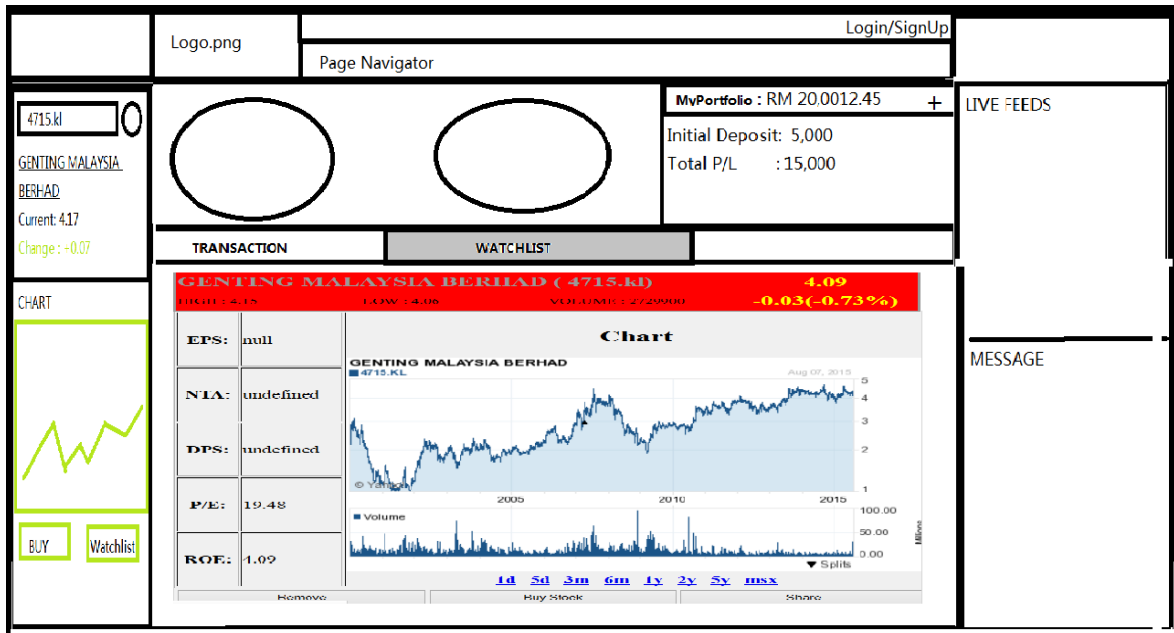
Logo.png

Login/SignUp

Page Navigator

4715.kl

GENTING MALAYSIA BERHAD

Current: 4.17

Change : -0.07

MyPortfolio : RM 20.0012.45 +

Initial Deposit: 5,000

Total P/L : 15,000

LIVE FEEDS

TRANSACTION

WATCHLIST

GENTING MALAYSIA BERHAD ( 4715.kl ) 4.09

HIGH : 4.15 LOW : 4.08 VOLUME : 2729900 -0.03(-0.73%)

| EPS: | null |
|---|---|
| NTA: | undefined |
| DPS: | undefined |
| P/E: | 19.48 |
| ROE: | 1.09 |

Chart

GENTING MALAYSIA BERHAD

4715.KL

Aug 07, 2015

5
4
3
2
1

© Yahoo!

2005 2010 2015

Volume

100.00
50.00
0.00

Millions

▼ Splits

1d 5d 3m 6m 1y 2y 5y max

Remove Buy Stock Share

CHART

BUY

Watchlist

MESSAGE